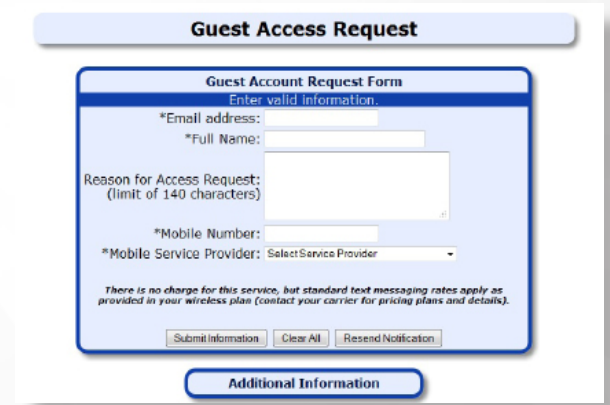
Guest Access Request

Guest Account Request Form

Enter valid information.

*Email address:

*Full Name:

Reason for Access Request: (limit of 140 characters)

*Mobile Number:

*Mobile Service Provider: Select Service Provider

There is no charge for this service, but standard text messaging rates apply as provided in your wireless plan (contact your carrier for pricing plans and details).

Submit Information | Clear All | Resend Notification

Additional Information